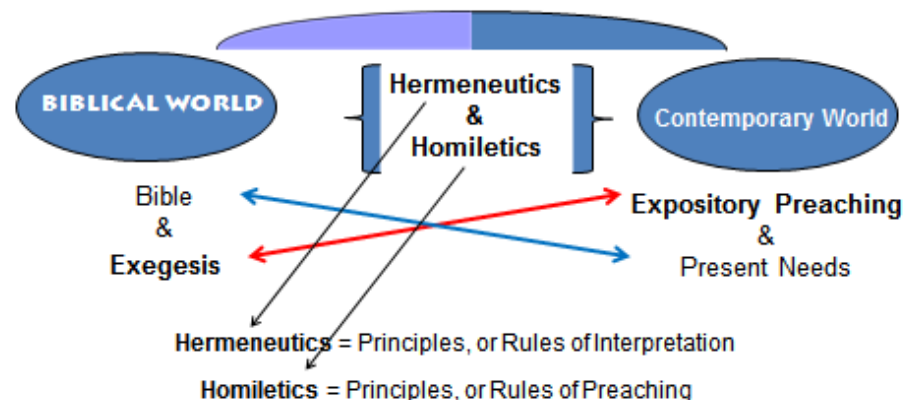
BIBLICAL WORLD

Hermeneutics & Homiletics

Contemporary World

Bible & Exegesis

Expository Preaching & Present Needs

Hermeneutics = Principles, or Rules of Interpretation

Homiletics = Principles, or Rules of Preaching